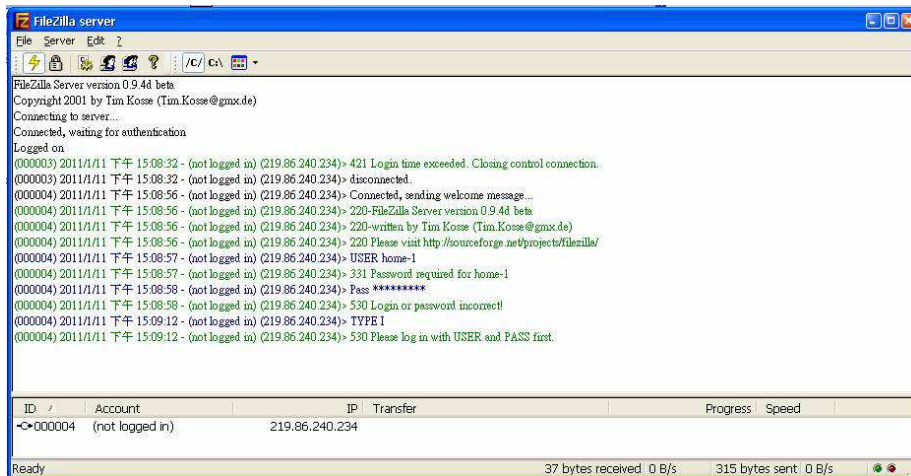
FileZilla server

File Server Edit ?

/C/ C:\

FileZilla Server version 0.9.4d beta
Copyright 2001 by Tim Kosse (Tim.Kosse@gmx.de)
Connecting to server...
Connected, waiting for authentication
Logged on
(000003) 2011/1/11 下午 15:08:32 - (not logged in) (219.86.240.234)> 421 Login time exceeded. Closing control connection.
(000003) 2011/1/11 下午 15:08:32 - (not logged in) (219.86.240.234)> disconnected.
(000004) 2011/1/11 下午 15:08:56 - (not logged in) (219.86.240.234)> Connected, sending welcome message...
(000004) 2011/1/11 下午 15:08:56 - (not logged in) (219.86.240.234)> 220-FileZilla Server version 0.9.4d beta
(000004) 2011/1/11 下午 15:08:56 - (not logged in) (219.86.240.234)> 220-written by Tim Kosse (Tim.Kosse@gmx.de)
(000004) 2011/1/11 下午 15:08:56 - (not logged in) (219.86.240.234)> 220 Please visit http://sourceforge.net/projects/filezilla/
(000004) 2011/1/11 下午 15:08:57 - (not logged in) (219.86.240.234)> USER home-1
(000004) 2011/1/11 下午 15:08:57 - (not logged in) (219.86.240.234)> 331 Password required for home-1
(000004) 2011/1/11 下午 15:08:58 - (not logged in) (219.86.240.234)> Pass *********
(000004) 2011/1/11 下午 15:08:58 - (not logged in) (219.86.240.234)> 530 Login or password incorrect!
(000004) 2011/1/11 下午 15:09:12 - (not logged in) (219.86.240.234)> TYPE I
(000004) 2011/1/11 下午 15:09:12 - (not logged in) (219.86.240.234)> 530 Please log in with USER and PASS first.

| ID | Account | IP | Transfer | Progress | Speed |
|---|---|---|---|---|---|
| 000004 | (not logged in) | 219.86.240.234 | | | |

Ready 37 bytes received 0 B/s 315 bytes sent 0 B/s